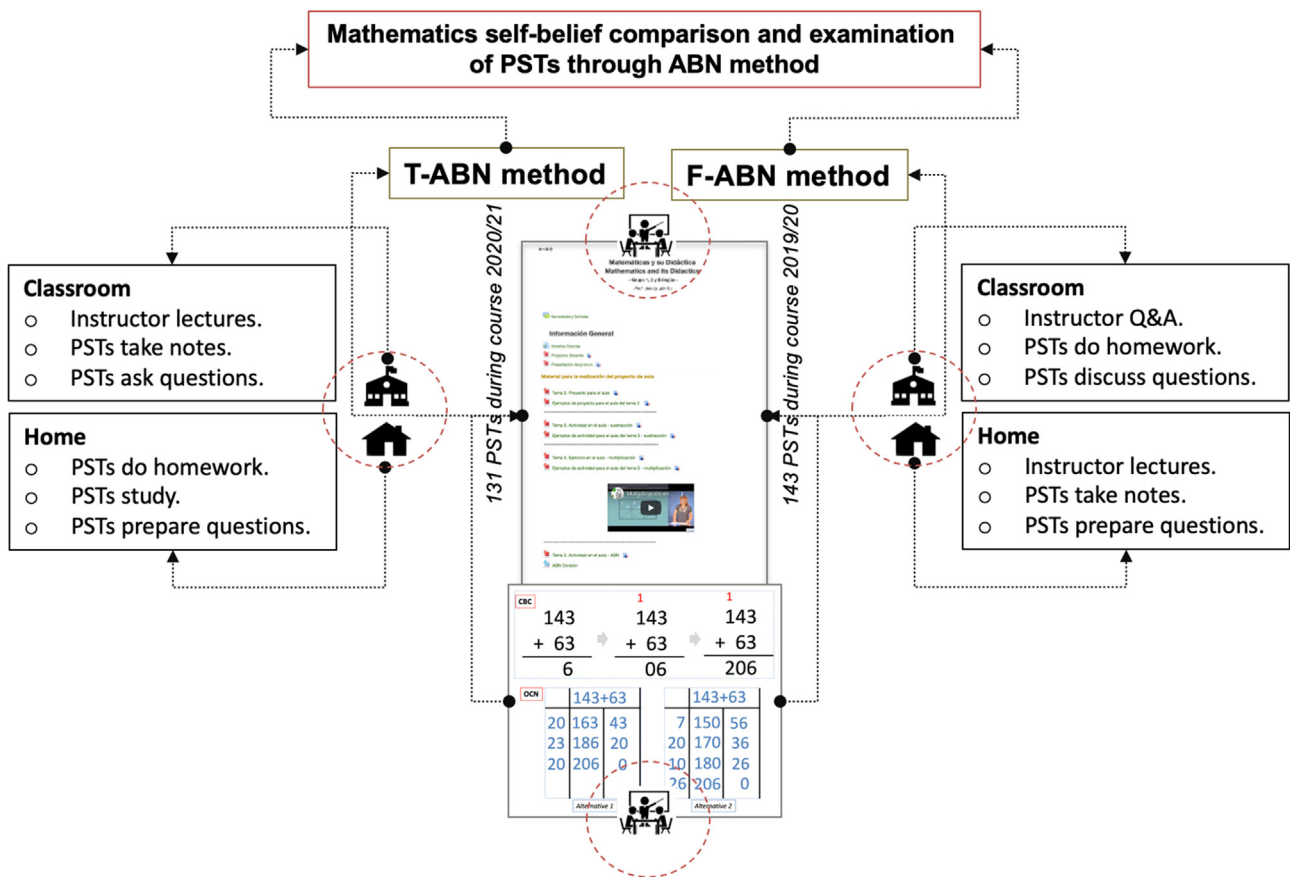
Mathematics self-belief comparison and examination of PSTs through ABN method

T-ABN method

F-ABN method

131 PSTs during course 2020/21

143 PSTs during course 2019/20

Classroom
o Instructor lectures.
o PSTs take notes.
o PSTs ask questions.

Home
o PSTs do homework.
o PSTs study.
o PSTs prepare questions.

Classroom
o Instructor Q&A.
o PSTs do homework.
o PSTs discuss questions.

Home
o Instructor lectures.
o PSTs take notes.
o PSTs prepare questions.

Matemáticas y su Didáctica
Mathematics and its Didactics

Información General

Material para la realización del proyecto de aula

CBC

| 143 | 143 | 143 |
|---|---|---|
| + 63 | + 63 | + 63 |
| 6 | 06 | 206 |

1 1

OCN

| | 143+63 | |
|---|---|---|
| 20 | 163 | 43 |
| 23 | 186 | 20 |
| 20 | 206 | 0 |

Alternative 1

| | 143+63 | |
|---|---|---|
| 7 | 150 | 56 |
| 20 | 170 | 36 |
| 10 | 180 | 26 |
| 26 | 206 | 0 |

Alternative 2